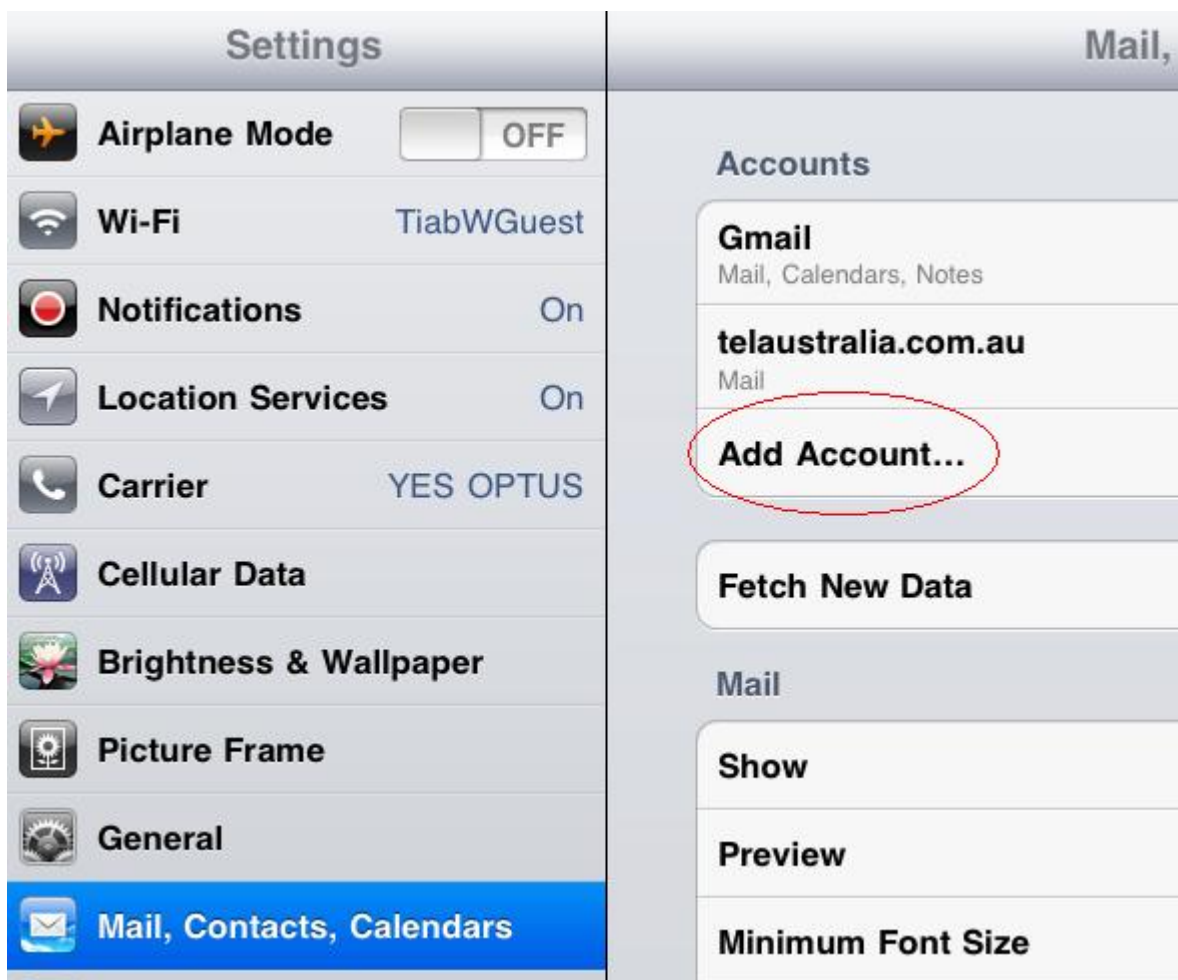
Settings

Airplane Mode OFF

Wi-Fi TiabWGuest

Notifications On

Location Services On

Carrier YES OPTUS

Cellular Data

Brightness & Wallpaper

Picture Frame

General

Mail, Contacts, Calendars

Mail,

Accounts

Gmail
Mail, Calendars, Notes

telaustralia.com.au
Mail

Add Account...

Fetch New Data

Mail

Show

Preview

Minimum Font Size